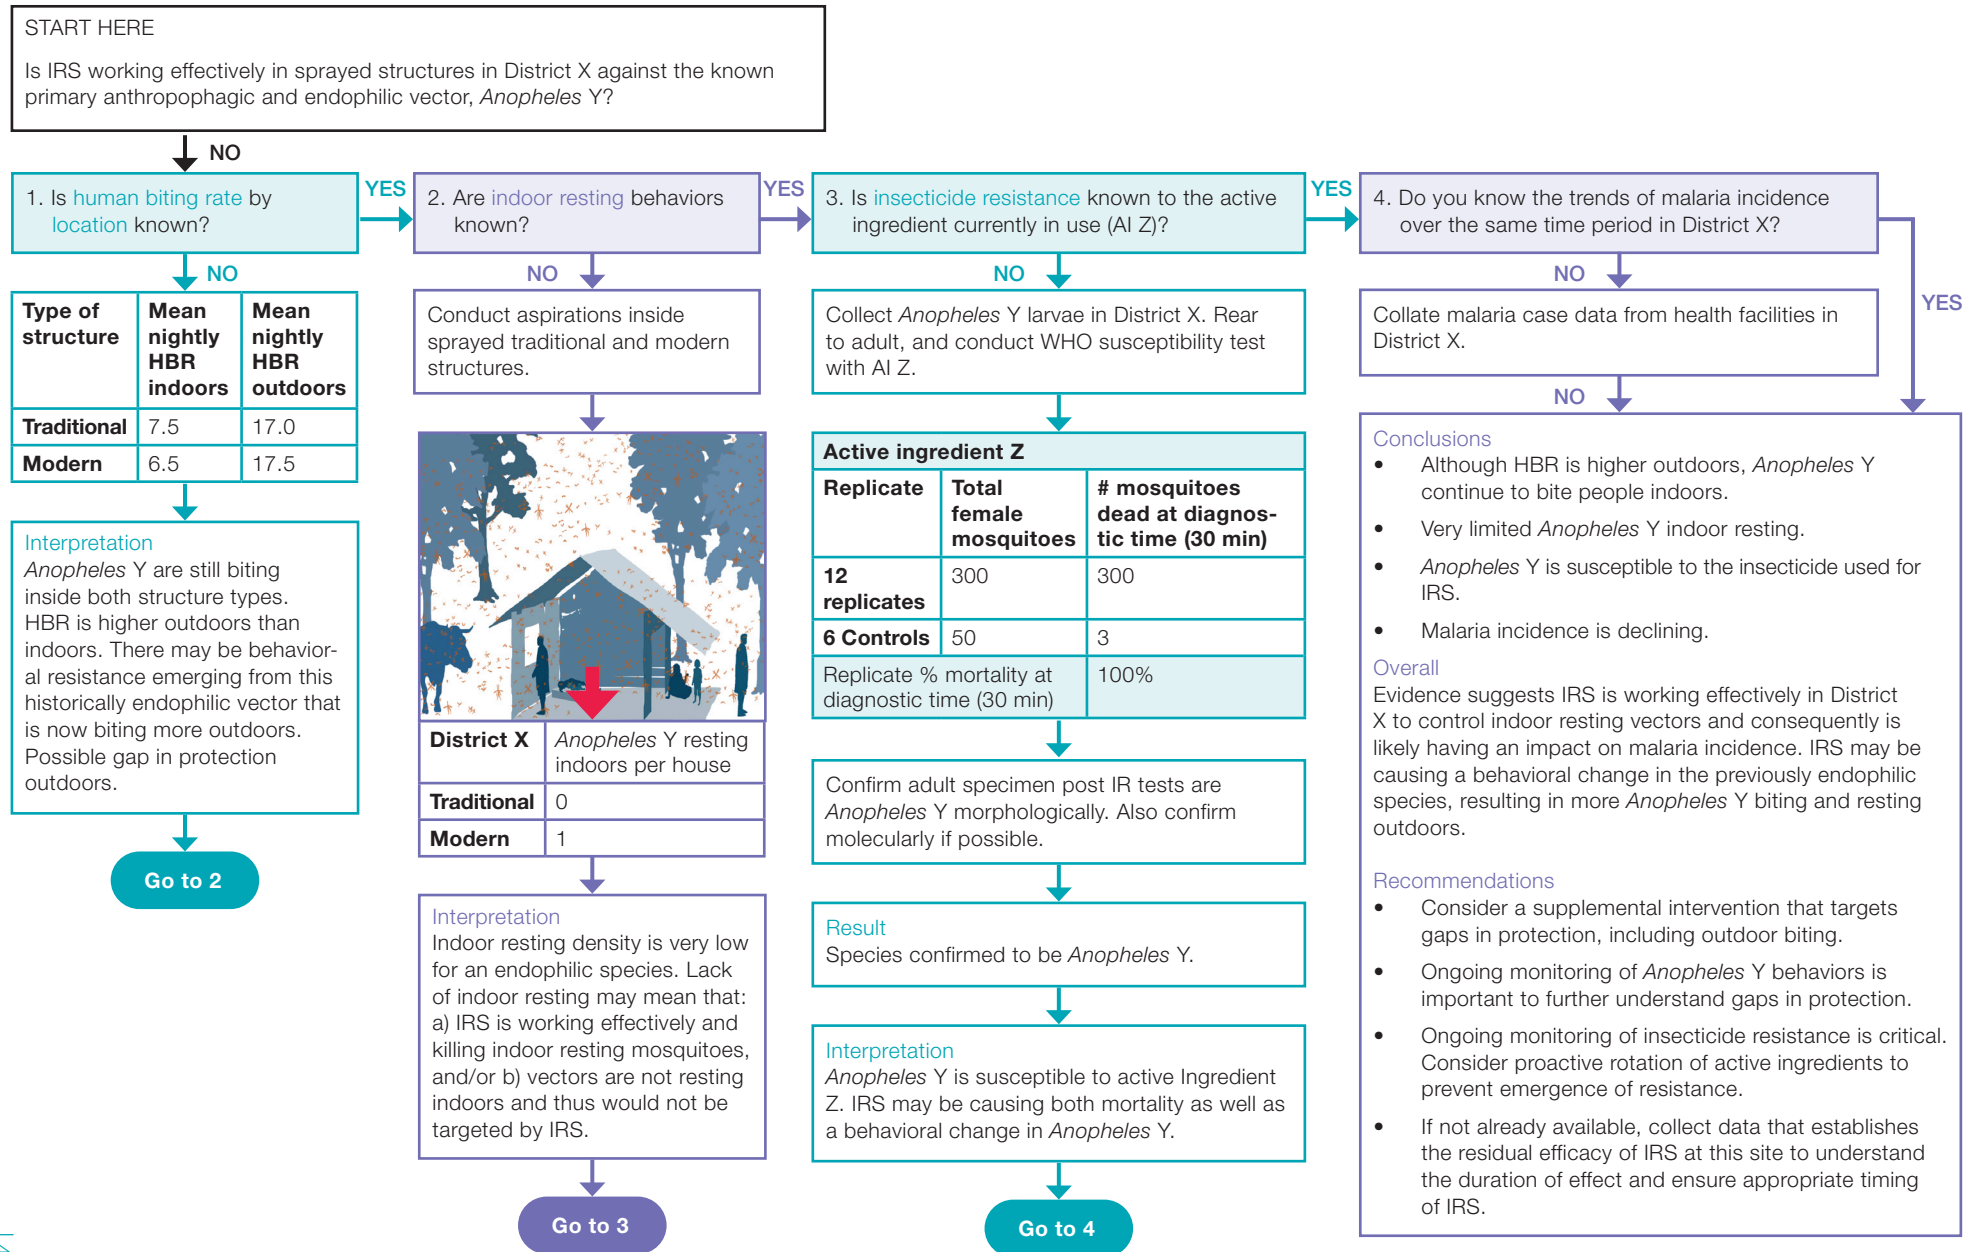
START HERE

Is IRS working effectively in sprayed structures in District X against the known primary anthropophagic and endophilic vector, *Anopheles* Y?

NO

1. Is human biting rate by location known?

YES

2. Are indoor resting behaviors known?

YES

3. Is insecticide resistance known to the active ingredient currently in use (AI Z)?

YES

4. Do you know the trends of malaria incidence over the same time period in District X?

YES

NO

| Type of structure | Mean nightly HBR indoors | Mean nightly HBR outdoors |
|---|---|---|
| Traditional | 7.5 | 17.0 |
| Modern | 6.5 | 17.5 |

Interpretation
*Anopheles* Y are still biting inside both structure types. HBR is higher outdoors than indoors. There may be behavioral resistance emerging from this historically endophilic vector that is now biting more outdoors. Possible gap in protection outdoors.

Go to 2

NO

Conduct aspirations inside sprayed traditional and modern structures.

| District X | *Anopheles* Y resting indoors per house |
|---|---|
| Traditional | 0 |
| Modern | 1 |

Interpretation
Indoor resting density is very low for an endophilic species. Lack of indoor resting may mean that: a) IRS is working effectively and killing indoor resting mosquitoes, and/or b) vectors are not resting indoors and thus would not be targeted by IRS.

Go to 3

NO

Collect *Anopheles* Y larvae in District X. Rear to adult, and conduct WHO susceptibility test with AI Z.

| Active ingredient Z | | |
|---|---|---|
| Replicate | Total female mosquitoes | # mosquitoes dead at diagnostic time (30 min) |
| 12 replicates | 300 | 300 |
| 6 Controls | 50 | 3 |
| Replicate % mortality at diagnostic time (30 min) | | 100% |

Confirm adult specimen post IR tests are *Anopheles* Y morphologically. Also confirm molecularly if possible.

Result
Species confirmed to be *Anopheles* Y.

Interpretation
*Anopheles* Y is susceptible to active Ingredient Z. IRS may be causing both mortality as well as a behavioral change in *Anopheles* Y.

Go to 4

NO

Collate malaria case data from health facilities in District X.

NO

Conclusions
• Although HBR is higher outdoors, *Anopheles* Y continue to bite people indoors.
• Very limited *Anopheles* Y indoor resting.
• *Anopheles* Y is susceptible to the insecticide used for IRS.
• Malaria incidence is declining.

Overall
Evidence suggests IRS is working effectively in District X to control indoor resting vectors and consequently is likely having an impact on malaria incidence. IRS may be causing a behavioral change in the previously endophilic species, resulting in more *Anopheles* Y biting and resting outdoors.

Recommendations
• Consider a supplemental intervention that targets gaps in protection, including outdoor biting.
• Ongoing monitoring of *Anopheles* Y behaviors is important to further understand gaps in protection.
• Ongoing monitoring of insecticide resistance is critical. Consider proactive rotation of active ingredients to prevent emergence of resistance.
• If not already available, collect data that establishes the residual efficacy of IRS at this site to understand the duration of effect and ensure appropriate timing of IRS.